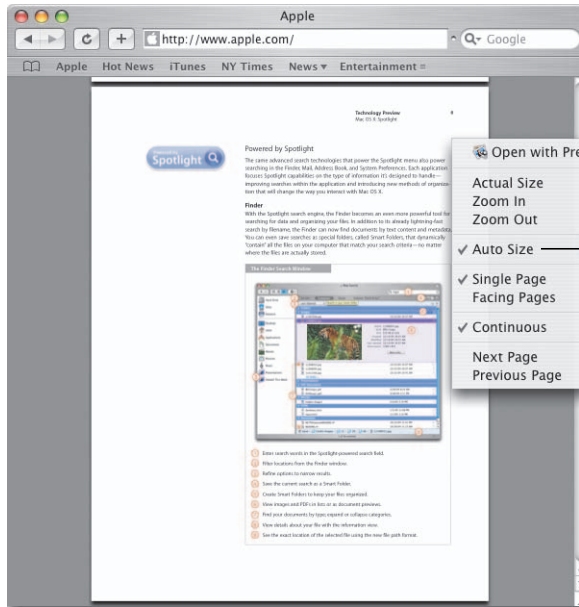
Apple

http://www.apple.com/

Google

Apple Hot News iTunes NY Times News Entertainment

Technology Preview
Mac OS X Spotlight

Spotlight

Powered by Spotlight

The same advanced search technologies that power the Spotlight menu also power searching in the Finder, Mail, Address Book, and System Preferences. Each application focuses Spotlight capabilities on the type of information it's designed to handle—improving searches within the application and introducing new methods of organization that will change the way you interact with Mac OS X.

Finder

With the Spotlight search engine, the Finder becomes an even more powerful tool for searching for data and organizing your files. In addition to its already lightning-fast search by filename, the Finder can now find documents by text content and metadata. You can even save searches as special folders, called Smart Folders, that dynamically "contain" all the files on your computer that match your search criteria—no matter where the files are actually stored.

The Finder Search Window

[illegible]

Enter search words in the Spotlight-powered search field.
Filter locations from the Finder window.
Refine options to narrow results.
Save the current search as a Smart Folder.
Create Smart Folders to keep your files organized.
View images and PDFs in lists or as document previews.
Find your documents by type; expand or collapse categories.
View details about your file with the information view.
See the exact location of the selected file using the new file path format.

Open with Pre
Actual Size
Zoom In
Zoom Out
✓ Auto Size
✓ Single Page
Facing Pages
✓ Continuous
Next Page
Previous Page